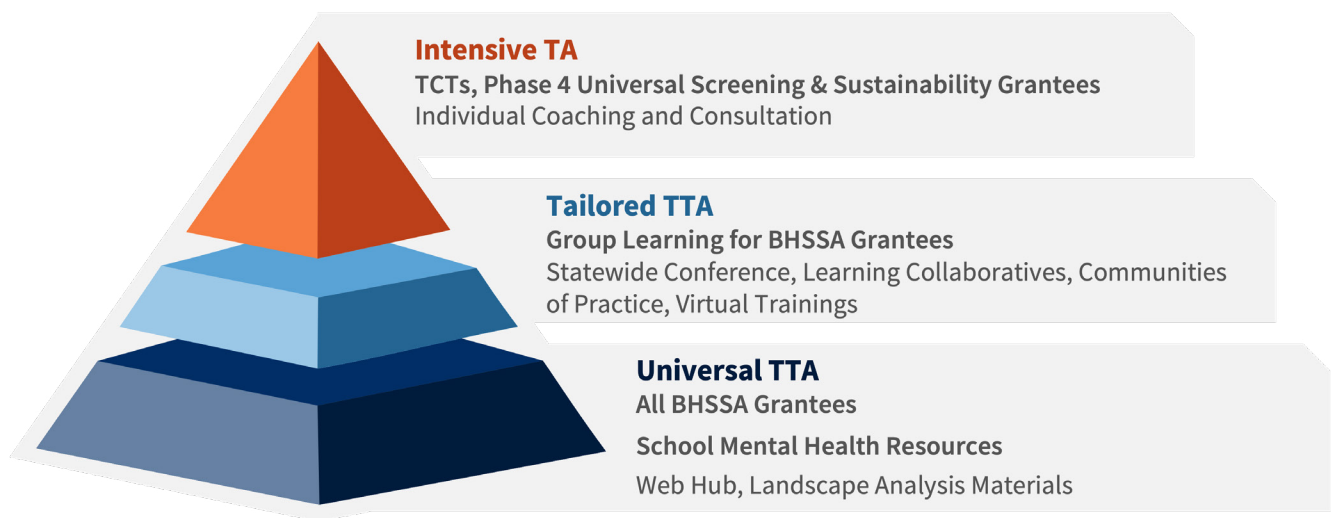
Intensive TA
TCTs, Phase 4 Universal Screening & Sustainability Grantees
Individual Coaching and Consultation

Tailored TTA
Group Learning for BHSSA Grantees
Statewide Conference, Learning Collaboratives, Communities of Practice, Virtual Trainings

Universal TTA
All BHSSA Grantees
School Mental Health Resources
Web Hub, Landscape Analysis Materials